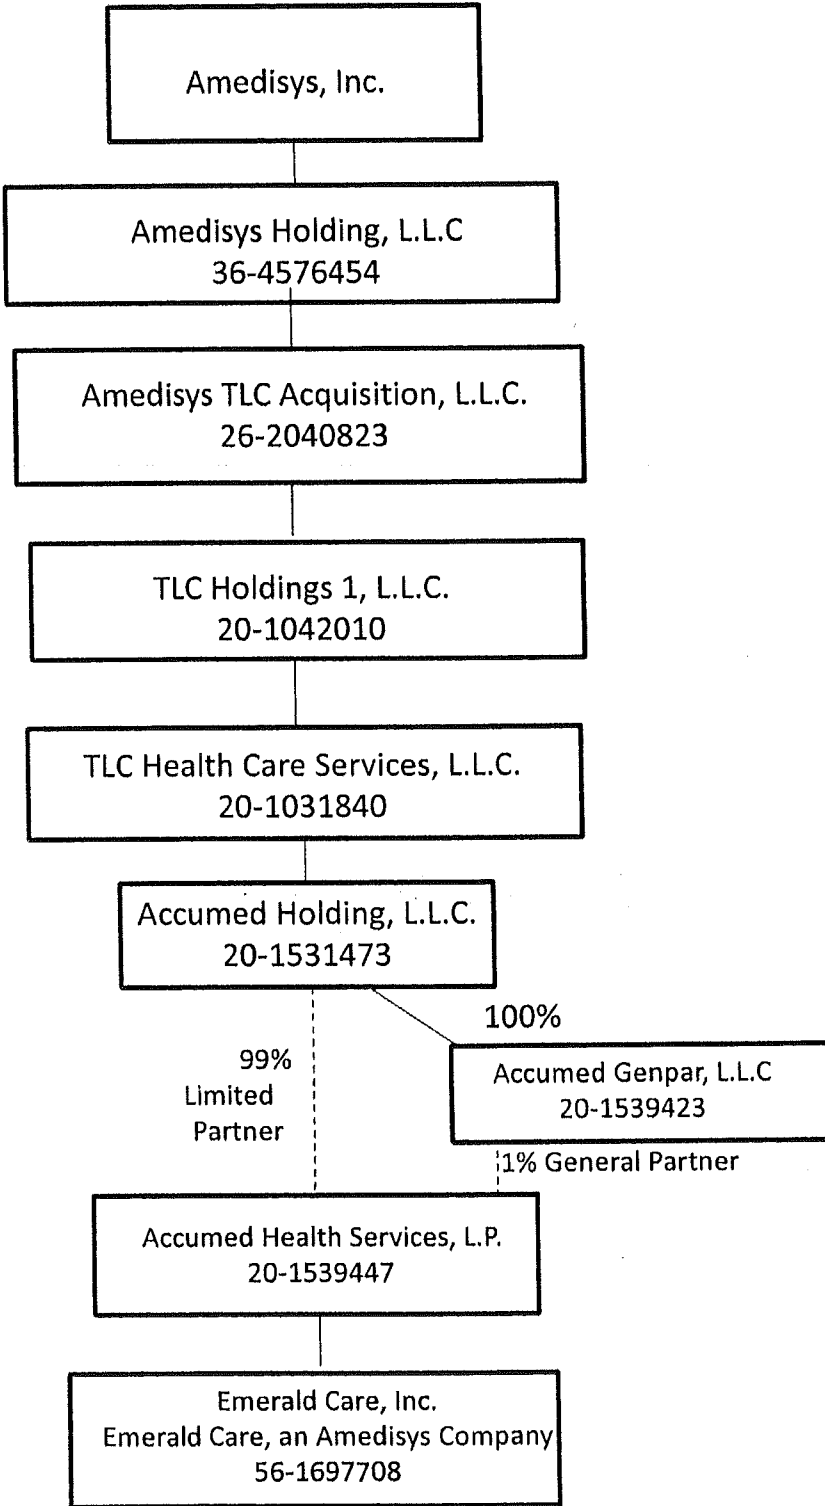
Amedisys, Inc.

Amedisys Holding, L.L.C
36-4576454

Amedisys TLC Acquisition, L.L.C.
26-2040823

TLC Holdings 1, L.L.C.
20-1042010

TLC Health Care Services, L.L.C.
20-1031840

Accumed Holding, L.L.C.
20-1531473

100%

99%
Limited
Partner

Accumed Genpar, L.L.C
20-1539423

1% General Partner

Accumed Health Services, L.P.
20-1539447

Emerald Care, Inc.
Emerald Care, an Amedisys Company
56-1697708